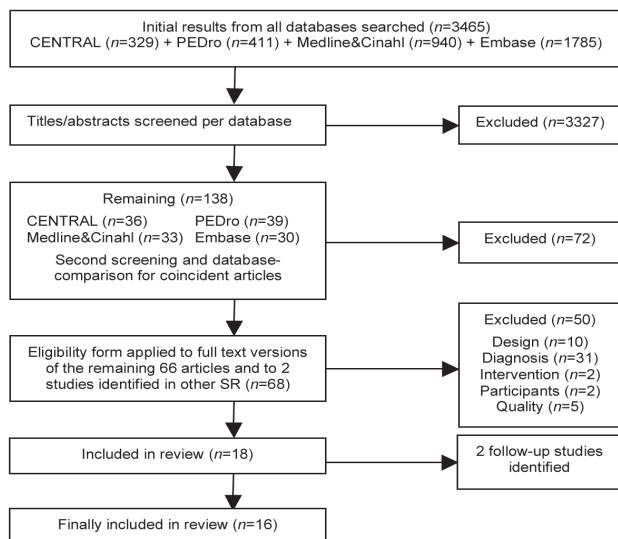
Initial results from all databases searched ($n$=3465)
CENTRAL ($n$=329) + PEDro ($n$=411) + Medline&Cinahl ($n$=940) + Embase ($n$=1785)

Titles/abstracts screened per database

Excluded ($n$=3327)

Remaining ($n$=138)
CENTRAL ($n$=36) PEDro ($n$=39)
Medline&Cinahl ($n$=33) Embase ($n$=30)
Second screening and database-comparison for coincident articles

Excluded ($n$=72)

Eligibility form applied to full text versions of the remaining 66 articles and to 2 studies identified in other SR ($n$=68)

Excluded ($n$=50)
Design ($n$=10)
Diagnosis ($n$=31)
Intervention ($n$=2)
Participants ($n$=2)
Quality ($n$=5)

Included in review ($n$=18)

2 follow-up studies identified

Finally included in review ($n$=16)